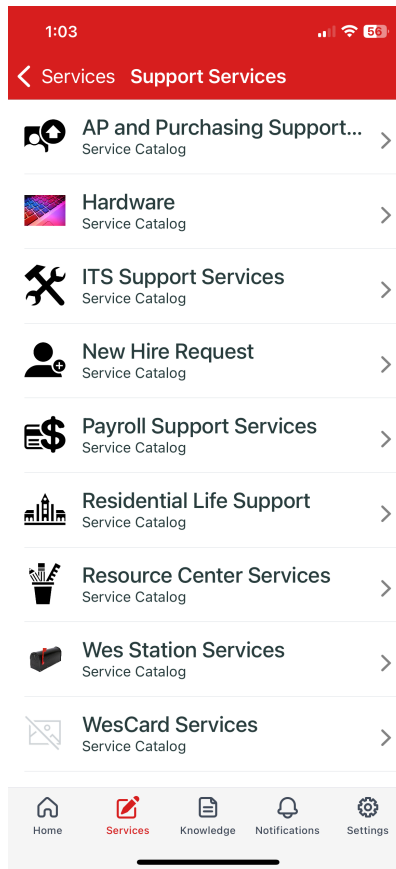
1:03 56

< Services Support Services

AP and Purchasing Support...
Service Catalog

Hardware
Service Catalog

ITS Support Services
Service Catalog

New Hire Request
Service Catalog

Payroll Support Services
Service Catalog

Residential Life Support
Service Catalog

Resource Center Services
Service Catalog

Wes Station Services
Service Catalog

WesCard Services
Service Catalog

Home Services Knowledge Notifications Settings